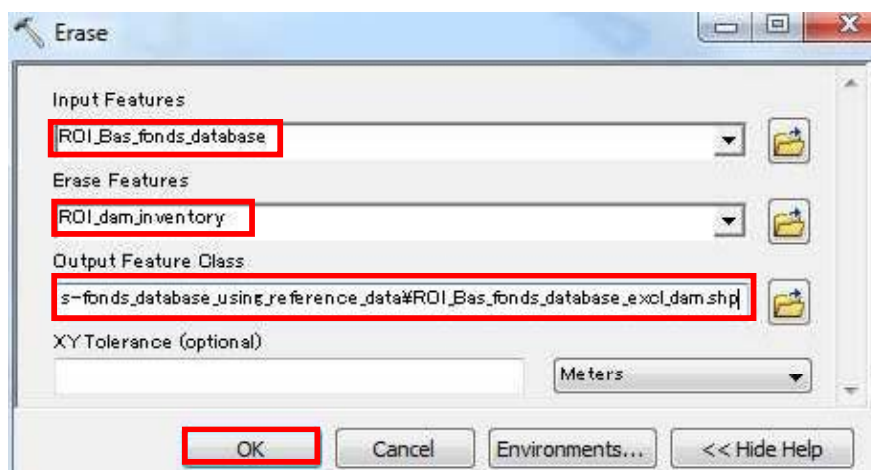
Erase

Input Features
ROI_Bas_fonds_database

Erase Features
ROI_dam_inventory

Output Feature Class
s-fonds_database_using_reference_data¥ROI_Bas_fonds_database_excl_dam.shp

XY Tolerance (optional)

Meters

OK
Cancel
Environments...
<< Hide Help